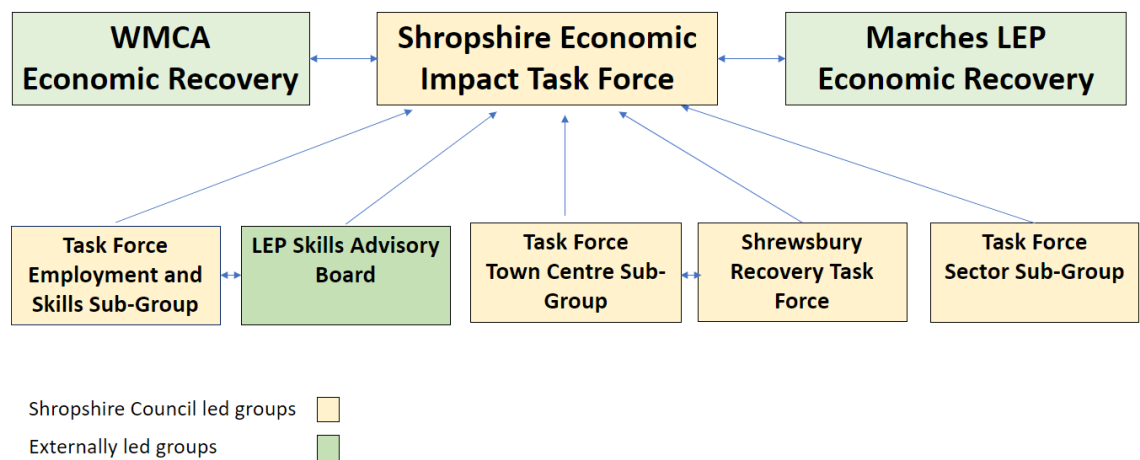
WMCA Economic Recovery

Shropshire Economic Impact Task Force

Marches LEP Economic Recovery

Task Force Employment and Skills Sub-Group

LEP Skills Advisory Board

Task Force Town Centre Sub-Group

Shrewsbury Recovery Task Force

Task Force Sector Sub-Group

Shropshire Council led groups

Externally led groups